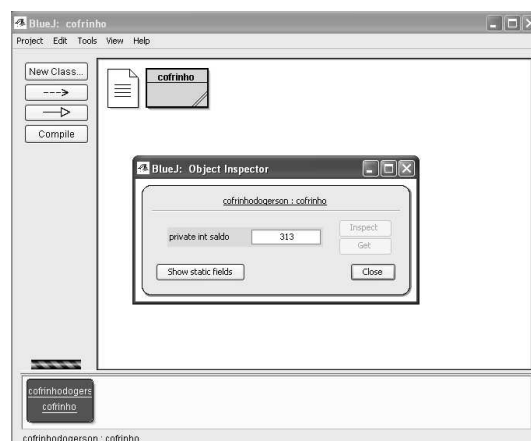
BlueJ: cofrinho
Project Edit Tools View Help
New Class...
--->
—▷
Compile
cofrinho
BlueJ: Object Inspector
cofrinhodogerson : cofrinho
private int saldo 313
Inspect
Get
Show static fields
Close
cofrinhodogers
cofrinho
cofrinhodogerson : cofrinho